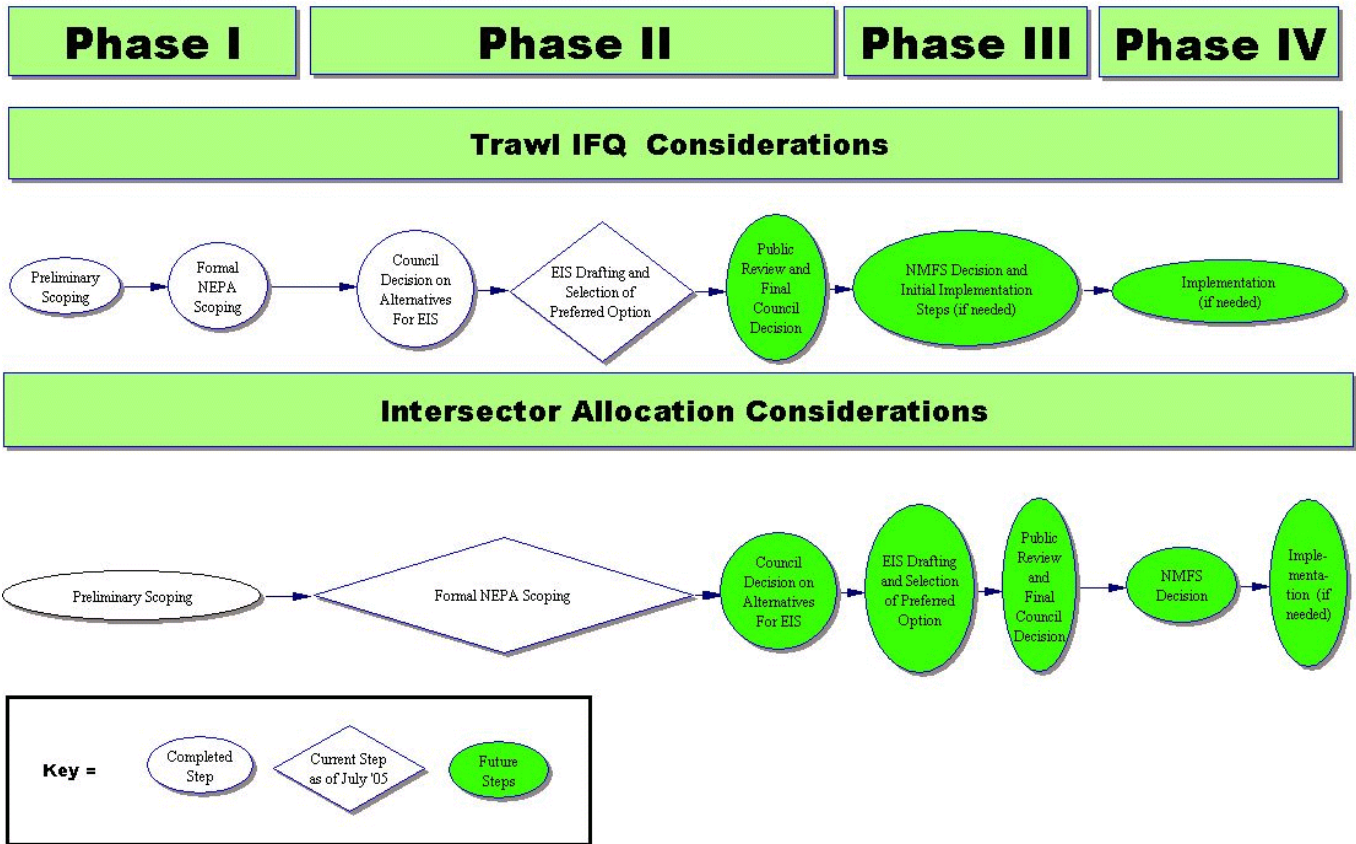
Phase I

Phase II

Phase III

Phase IV

Trawl IFQ Considerations

Preliminary Scoping

Formal NEPA Scoping

Council Decision on Alternatives For EIS

EIS Drafting and Selection of Preferred Option

Public Review and Final Council Decision

NMFS Decision and Initial Implementation Steps (if needed)

Implementation (if needed)

Intersector Allocation Considerations

Preliminary Scoping

Formal NEPA Scoping

Council Decision on Alternatives For EIS

EIS Drafting and Selection of Preferred Option

Public Review and Final Council Decision

NMFS Decision

Implementation (if needed)

Key =

Completed Step

Current Step as of July '05

Future Steps